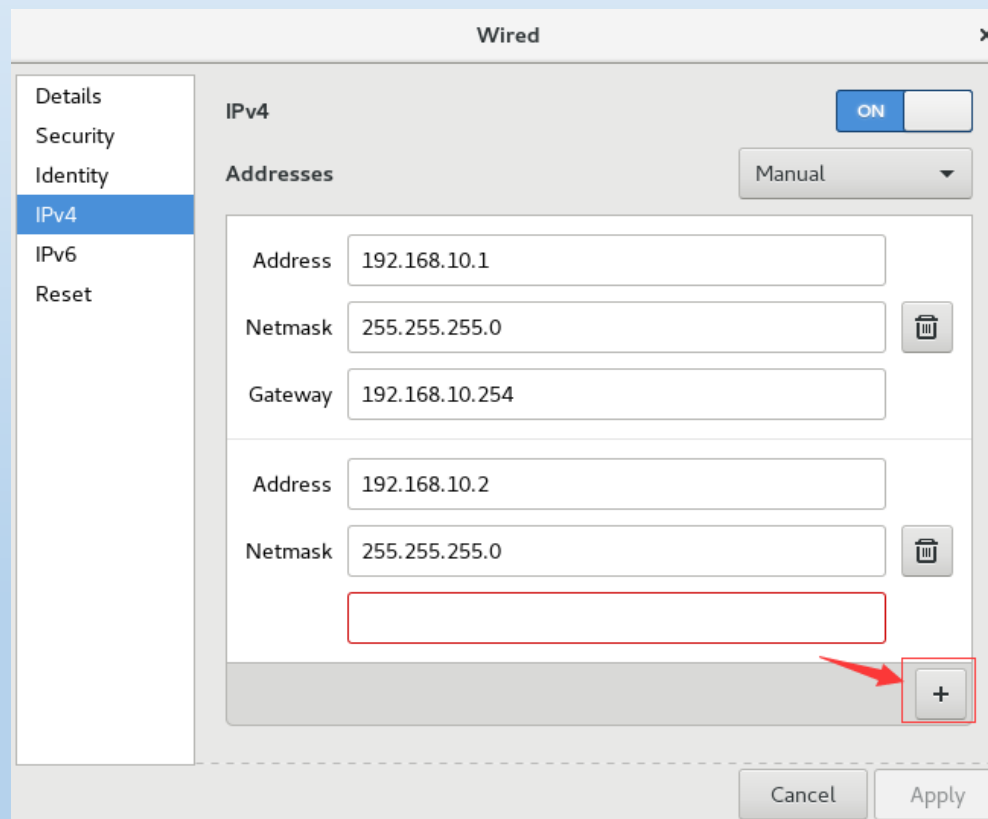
Wired

×

Details
Security
Identity
IPv4
IPv6
Reset

IPv4

ON

Addresses

Manual

Address 192.168.10.1

Netmask 255.255.255.0

Gateway 192.168.10.254

Address 192.168.10.2

Netmask 255.255.255.0

+

Cancel

Apply